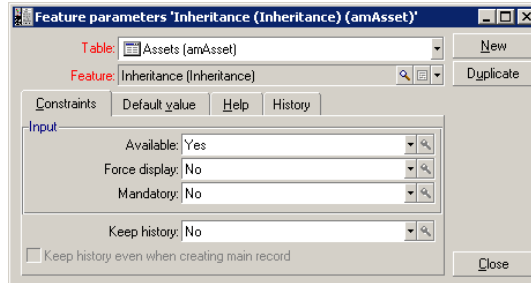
Feature parameters 'Inheritance (Inheritance) (amAsset)'

Table: Assets (amAsset)

Feature: Inheritance (Inheritance)

New

Duplicate

Constraints | Default value | Help | History

Input

Available: Yes

Force display: No

Mandatory: No

Keep history: No

Keep history even when creating main record

Close